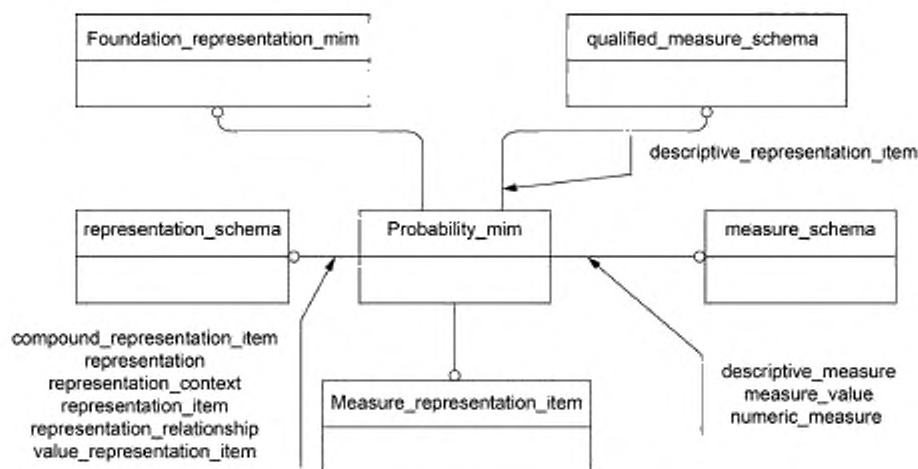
Foundation_representation_mim

qualified_measure_schema

descriptive_representation_item

representation_schema

Probability_mim

measure_schema

compound_representation_item
representation
representation_context
representation_item
representation_relationship
value_representation_item

Measure_representation_item

descriptive_measure
measure_value
numeric_measure